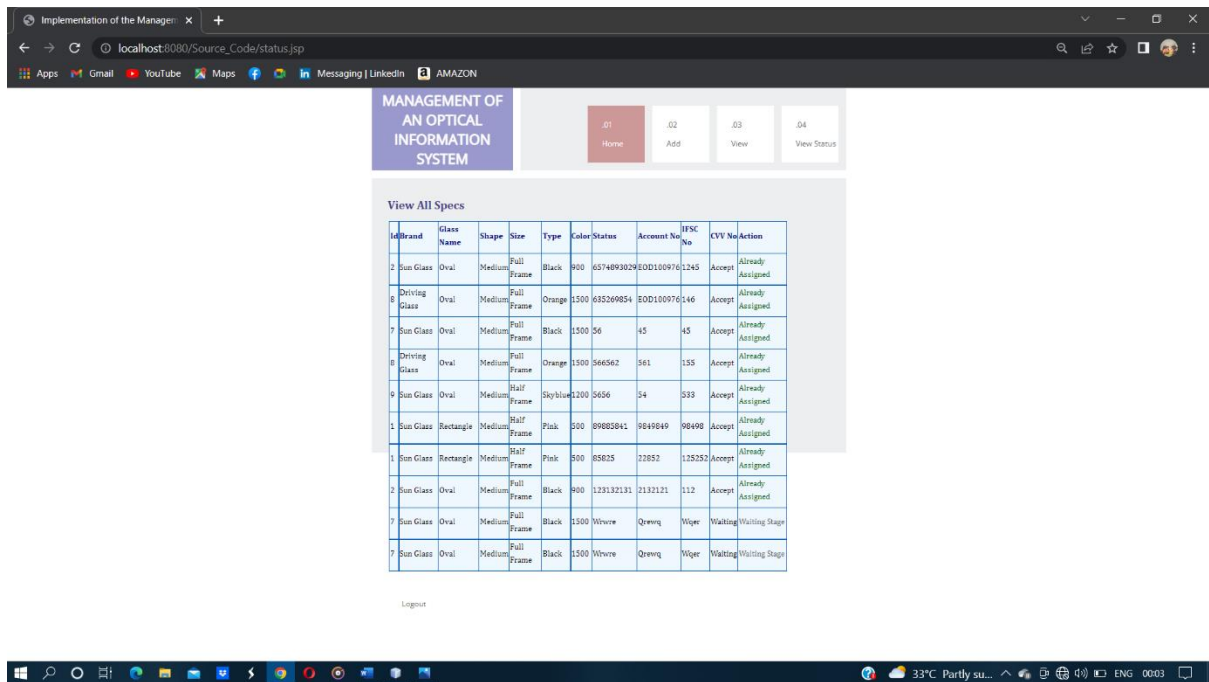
Implementation of the Managem ×

localhost:8080/Source_Code/status.jsp

Apps Gmail YouTube Maps Messaging | LinkedIn AMAZON

MANAGEMENT OF AN OPTICAL INFORMATION SYSTEM

.01 Home
.02 Add
.03 View
.04 View Status

View All Specs

| Id | Brand | Glass Name | Shape | Size | Type | Color | Status | Account No | IFSC No | CVV No | Action |
|---|---|---|---|---|---|---|---|---|---|---|---|
| 2 | Sun Glass | Oval | Medium | Full Frame | Black | 900 | 6574893029 | EOD100976 | 1245 | Accept | Already Assigned |
| 8 | Driving Glass | Oval | Medium | Full Frame | Orange | 1500 | 635269854 | EOD100976 | 146 | Accept | Already Assigned |
| 7 | Sun Glass | Oval | Medium | Full Frame | Black | 1500 | 56 | 45 | 45 | Accept | Already Assigned |
| 8 | Driving Glass | Oval | Medium | Full Frame | Orange | 1500 | 566562 | 561 | 155 | Accept | Already Assigned |
| 9 | Sun Glass | Oval | Medium | Half Frame | Skyblue | 1200 | 5656 | 54 | 533 | Accept | Already Assigned |
| 1 | Sun Glass | Rectangle | Medium | Half Frame | Pink | 500 | 89885841 | 9849849 | 98498 | Accept | Already Assigned |
| 1 | Sun Glass | Rectangle | Medium | Half Frame | Pink | 500 | 85825 | 22852 | 125252 | Accept | Already Assigned |
| 2 | Sun Glass | Oval | Medium | Full Frame | Black | 900 | 123132131 | 2132121 | 112 | Accept | Already Assigned |
| 7 | Sun Glass | Oval | Medium | Full Frame | Black | 1500 | Wrwre | Qrewq | Wqer | Waiting | Waiting Stage |
| 7 | Sun Glass | Oval | Medium | Full Frame | Black | 1500 | Wrwre | Qrewq | Wqer | Waiting | Waiting Stage |

Logout

33°C Partly su... ENG 00:03